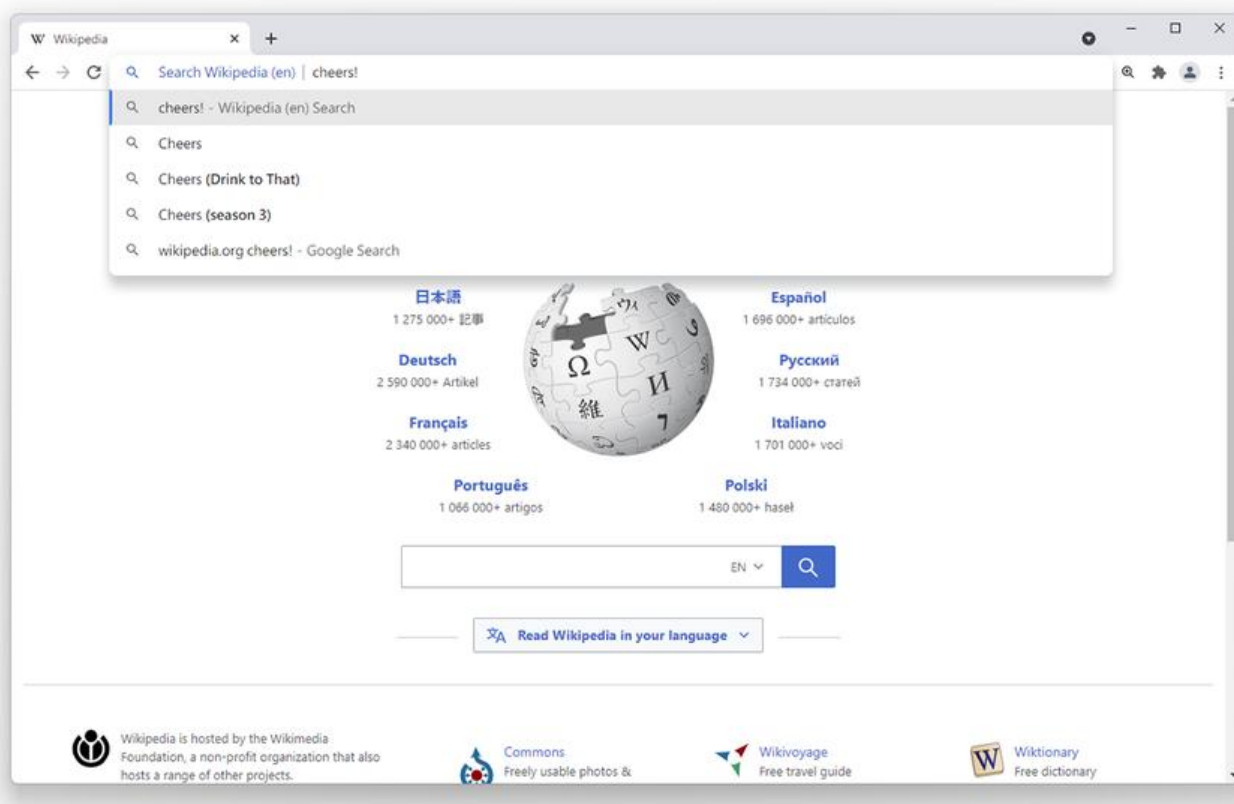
W Wikipedia ×  +

Search Wikipedia (en) | cheers!

cheers! - Wikipedia (en) Search

Cheers

Cheers (Drink to That)

Cheers (season 3)

wikipedia.org cheers! - Google Search

日本語
1 275 000+ 記事

Español
1 696 000+ artículos

Deutsch
2 590 000+ Artikel

Русский
1 734 000+ статей

Français
2 340 000+ articles

Italiano
1 701 000+ voci

Português
1 066 000+ artigos

Polski
1 480 000+ haseł

EN

Read Wikipedia in your language

Wikipedia is hosted by the Wikimedia Foundation, a non-profit organization that also hosts a range of other projects.

Commons
Freely usable photos &

Wikivoyage
Free travel guide

Wiktionary
Free dictionary